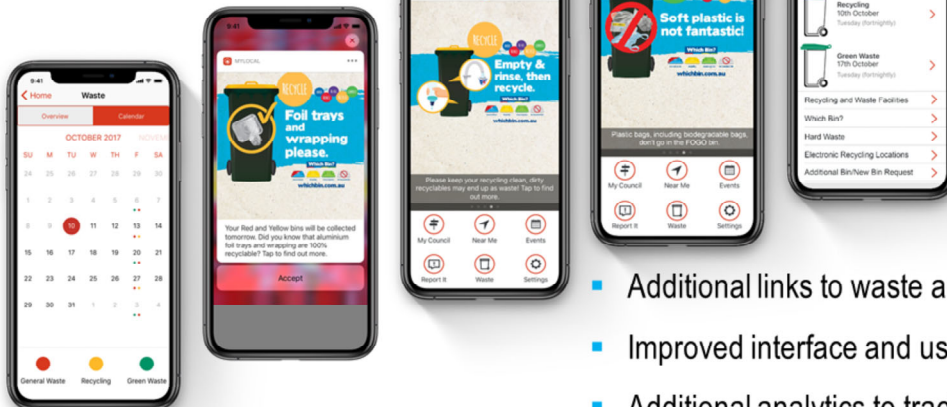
9:41

Home Waste

Overview Calendar

OCTOBER 2017 NOVEM

| SU | MO | TU | WE | TH | FR | SA |
|---|---|---|---|---|---|---|
| 24 | 25 | 26 | 27 | 28 | 29 | 30 |
| 1 | 2 | 3 | 4 | 5 | 6 | 7 |
| 8 | 9 | 10 | 11 | 12 | 13 | 14 |
| 15 | 16 | 17 | 18 | 19 | 20 | 21 |
| 22 | 23 | 24 | 25 | 26 | 27 | 28 |
| 29 | 30 | 31 | 1 | 2 | 3 | 4 |

General Waste Recycling Green Waste

9:41

MYLOCAL

RECYCLE

Foil trays and wrapping please.

Which Bin?

whichbin.com.au

Your Red and Yellow bins will be collected tomorrow. Did you know that aluminium foil trays and wrapping are 100% recyclable? Tap to find out more.

Accept

RECYCLE

Empty & rinse, then recycle.

Which Bin?

whichbin.com.au

Please keep your recycling clean, dirty recyclables may end up as waste! Tap to find out more.

My Council Near Me Events

Report It Waste Settings

Soft plastic is not fantastic!

Which Bin?

whichbin.com.au

Plastic bags, including biodegradable bags, don't go in the FOGO bin.

My Council Near Me Events

Report It Waste Settings

Recycling
10th October
Tuesday (fortnightly)

Green Waste
17th October
Tuesday (fortnightly)

Recycling and Waste Facilities

Which Bin?

Hard Waste

Electronic Recycling Locations

Additional Bin/New Bin Request

Additional links to waste a

Improved interface and us

Additional analytics to trac